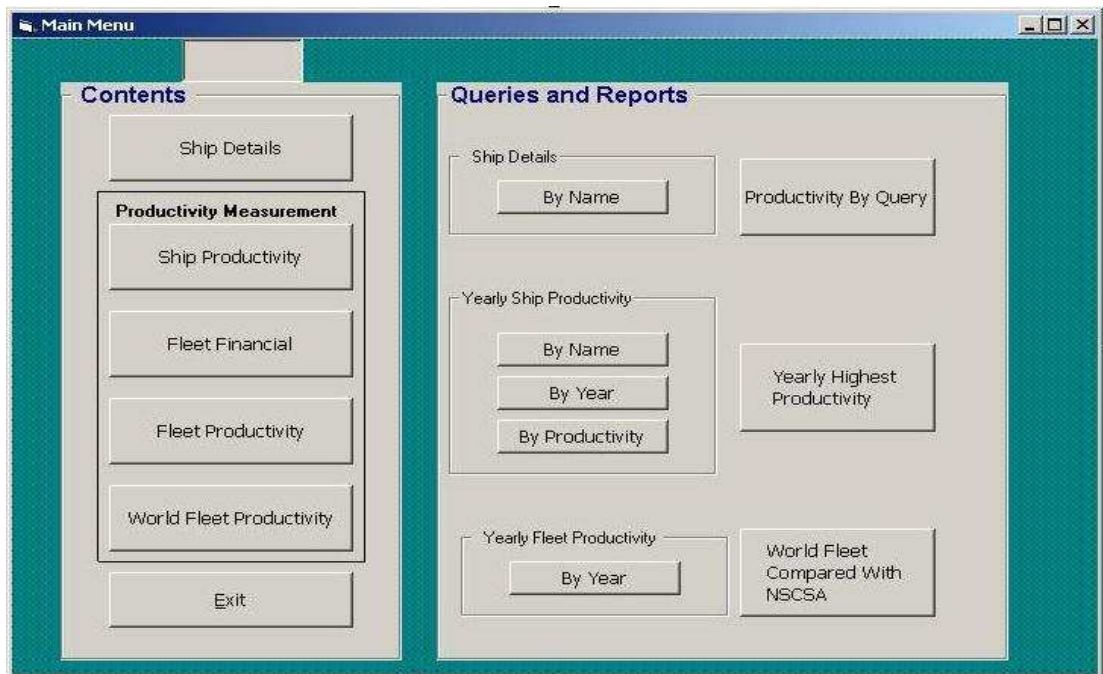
Main Menu

Contents

Ship Details

Productivity Measurement

Ship Productivity

Fleet Financial

Fleet Productivity

World Fleet Productivity

Exit

Queries and Reports

Ship Details

By Name

Productivity By Query

Yearly Ship Productivity

By Name

By Year

By Productivity

Yearly Highest Productivity

Yearly Fleet Productivity

By Year

World Fleet Compared With NSCSA